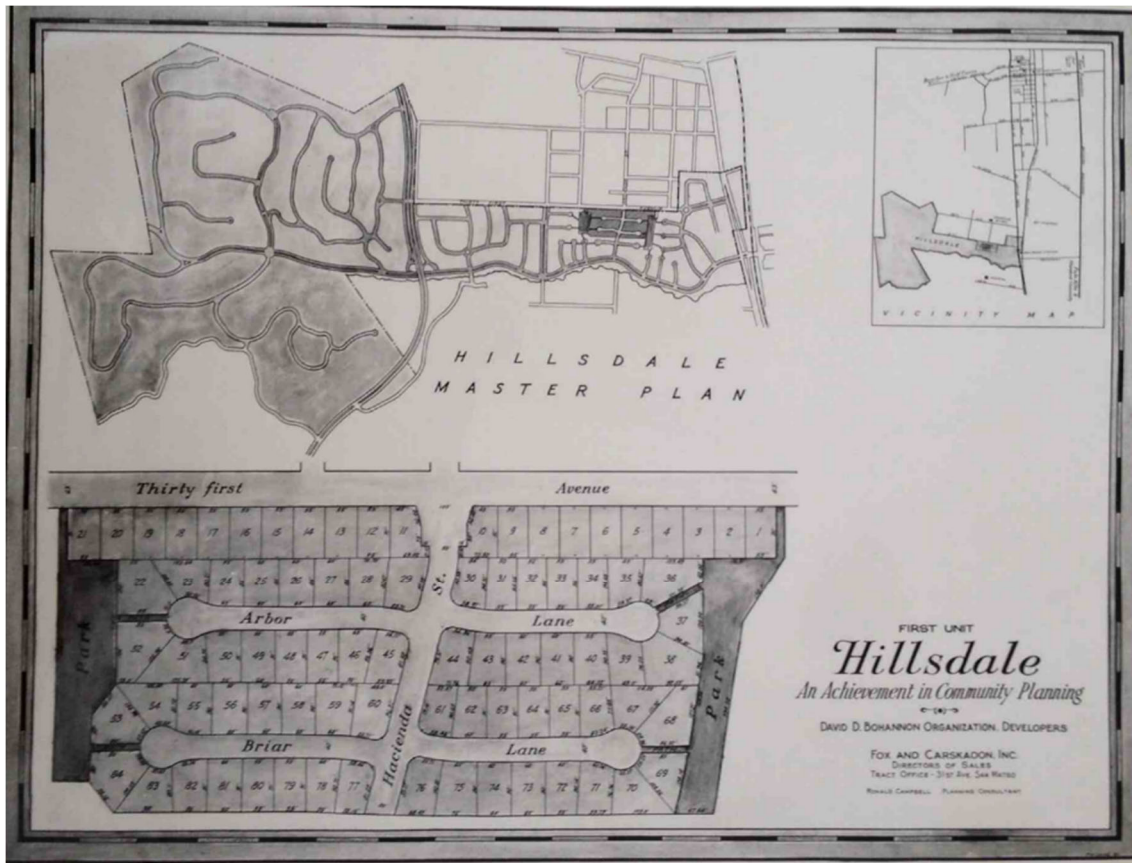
HILLSDALE MASTER PLAN

VICINITY MAP

HILLSDALE

Thirty first Avenue

21 20 19 18 17 16 15 14 13 12 11 10 9 8 7 6 5 4 3 2 1

22 23 24 25 26 27 28 29 30 31 32 33 34 35 36

Arbor Lane

St.

37

52 51 50 49 48 47 46 45 44 43 42 41 40 39 38

Park

Hacienda

Park

53 54 55 56 57 58 59 60 61 62 63 64 65 66 67 68

Briar Lane

84 83 82 81 80 79 78 77 76 75 74 73 72 71 70 69

FIRST UNIT
Hillsdale
An Achievement in Community Planning

DAVID D. BOHANNON ORGANIZATION, DEVELOPERS

FOX AND CARSKADON INC.
DIRECTORS OF SALES
TRACT OFFICE · 31ST AVE. SAN MATEO

RONALD CAMPBELL · PLANNING CONSULTANT